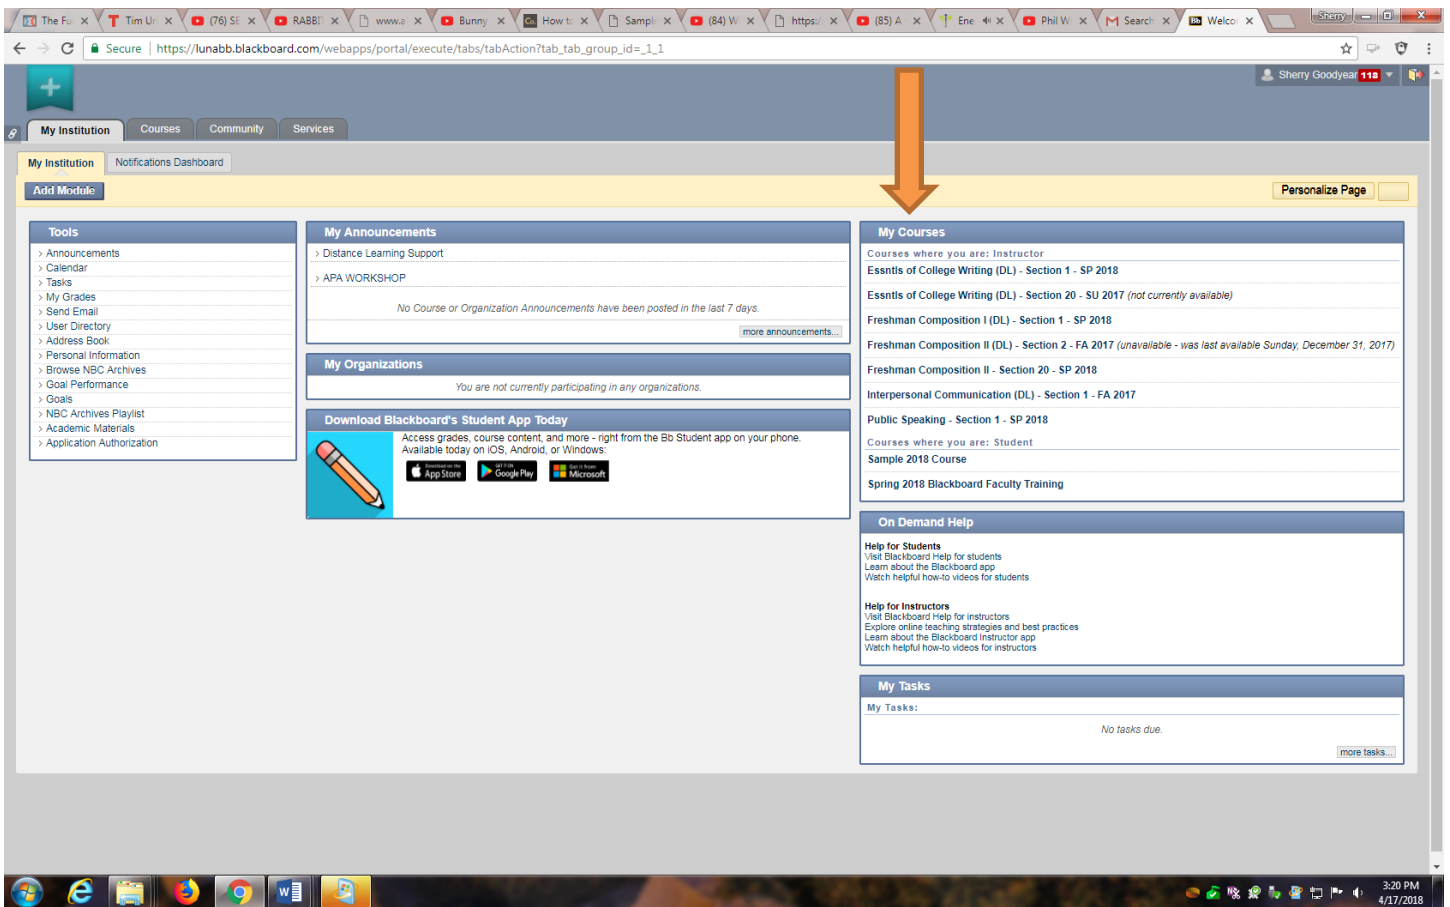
The Fu | Tim Ur | (76) SE | RABBI | www.a | Bunny | How t | Sampl | (84) W | https:/ | (85) A | Ene | Phil W | Search | Welco

Sherry

Secure | https://lunabb.blackboard.com/webapps/portal/execute/tabs/tabAction?tab_tab_group_id=_1_1

Sherry Goodyear 118

My Institution | Courses | Community | Services

My Institution | Notifications Dashboard

Add Module

Personalize Page

Tools
Announcements
Calendar
Tasks
My Grades
Send Email
User Directory
Address Book
Personal Information
Browse NBC Archives
Goal Performance
Goals
NBC Archives Playlist
Academic Materials
Application Authorization

My Announcements
Distance Learning Support
APA WORKSHOP
No Course or Organization Announcements have been posted in the last 7 days.
more announcements...

My Organizations
You are not currently participating in any organizations.

Download Blackboard's Student App Today
Access grades, course content, and more - right from the Bb Student app on your phone. Available today on iOS, Android, or Windows.
App Store | Google Play | Microsoft

My Courses
Courses where you are: Instructor
Essntls of College Writing (DL) - Section 1 - SP 2018
Essntls of College Writing (DL) - Section 20 - SU 2017 (not currently available)
Freshman Composition I (DL) - Section 1 - SP 2018
Freshman Composition II (DL) - Section 2 - FA 2017 (unavailable - was last available Sunday, December 31, 2017)
Freshman Composition II - Section 20 - SP 2018
Interpersonal Communication (DL) - Section 1 - FA 2017
Public Speaking - Section 1 - SP 2018
Courses where you are: Student
Sample 2018 Course
Spring 2018 Blackboard Faculty Training

On Demand Help
Help for Students
Visit Blackboard Help for students
Learn about the Blackboard app
Watch helpful how-to videos for students

Help for Instructors
Visit Blackboard Help for instructors
Explore online teaching strategies and best practices
Learn about the Blackboard Instructor app
Watch helpful how-to videos for instructors

My Tasks
My Tasks:
No tasks due.
more tasks...

3:20 PM
4/17/2018